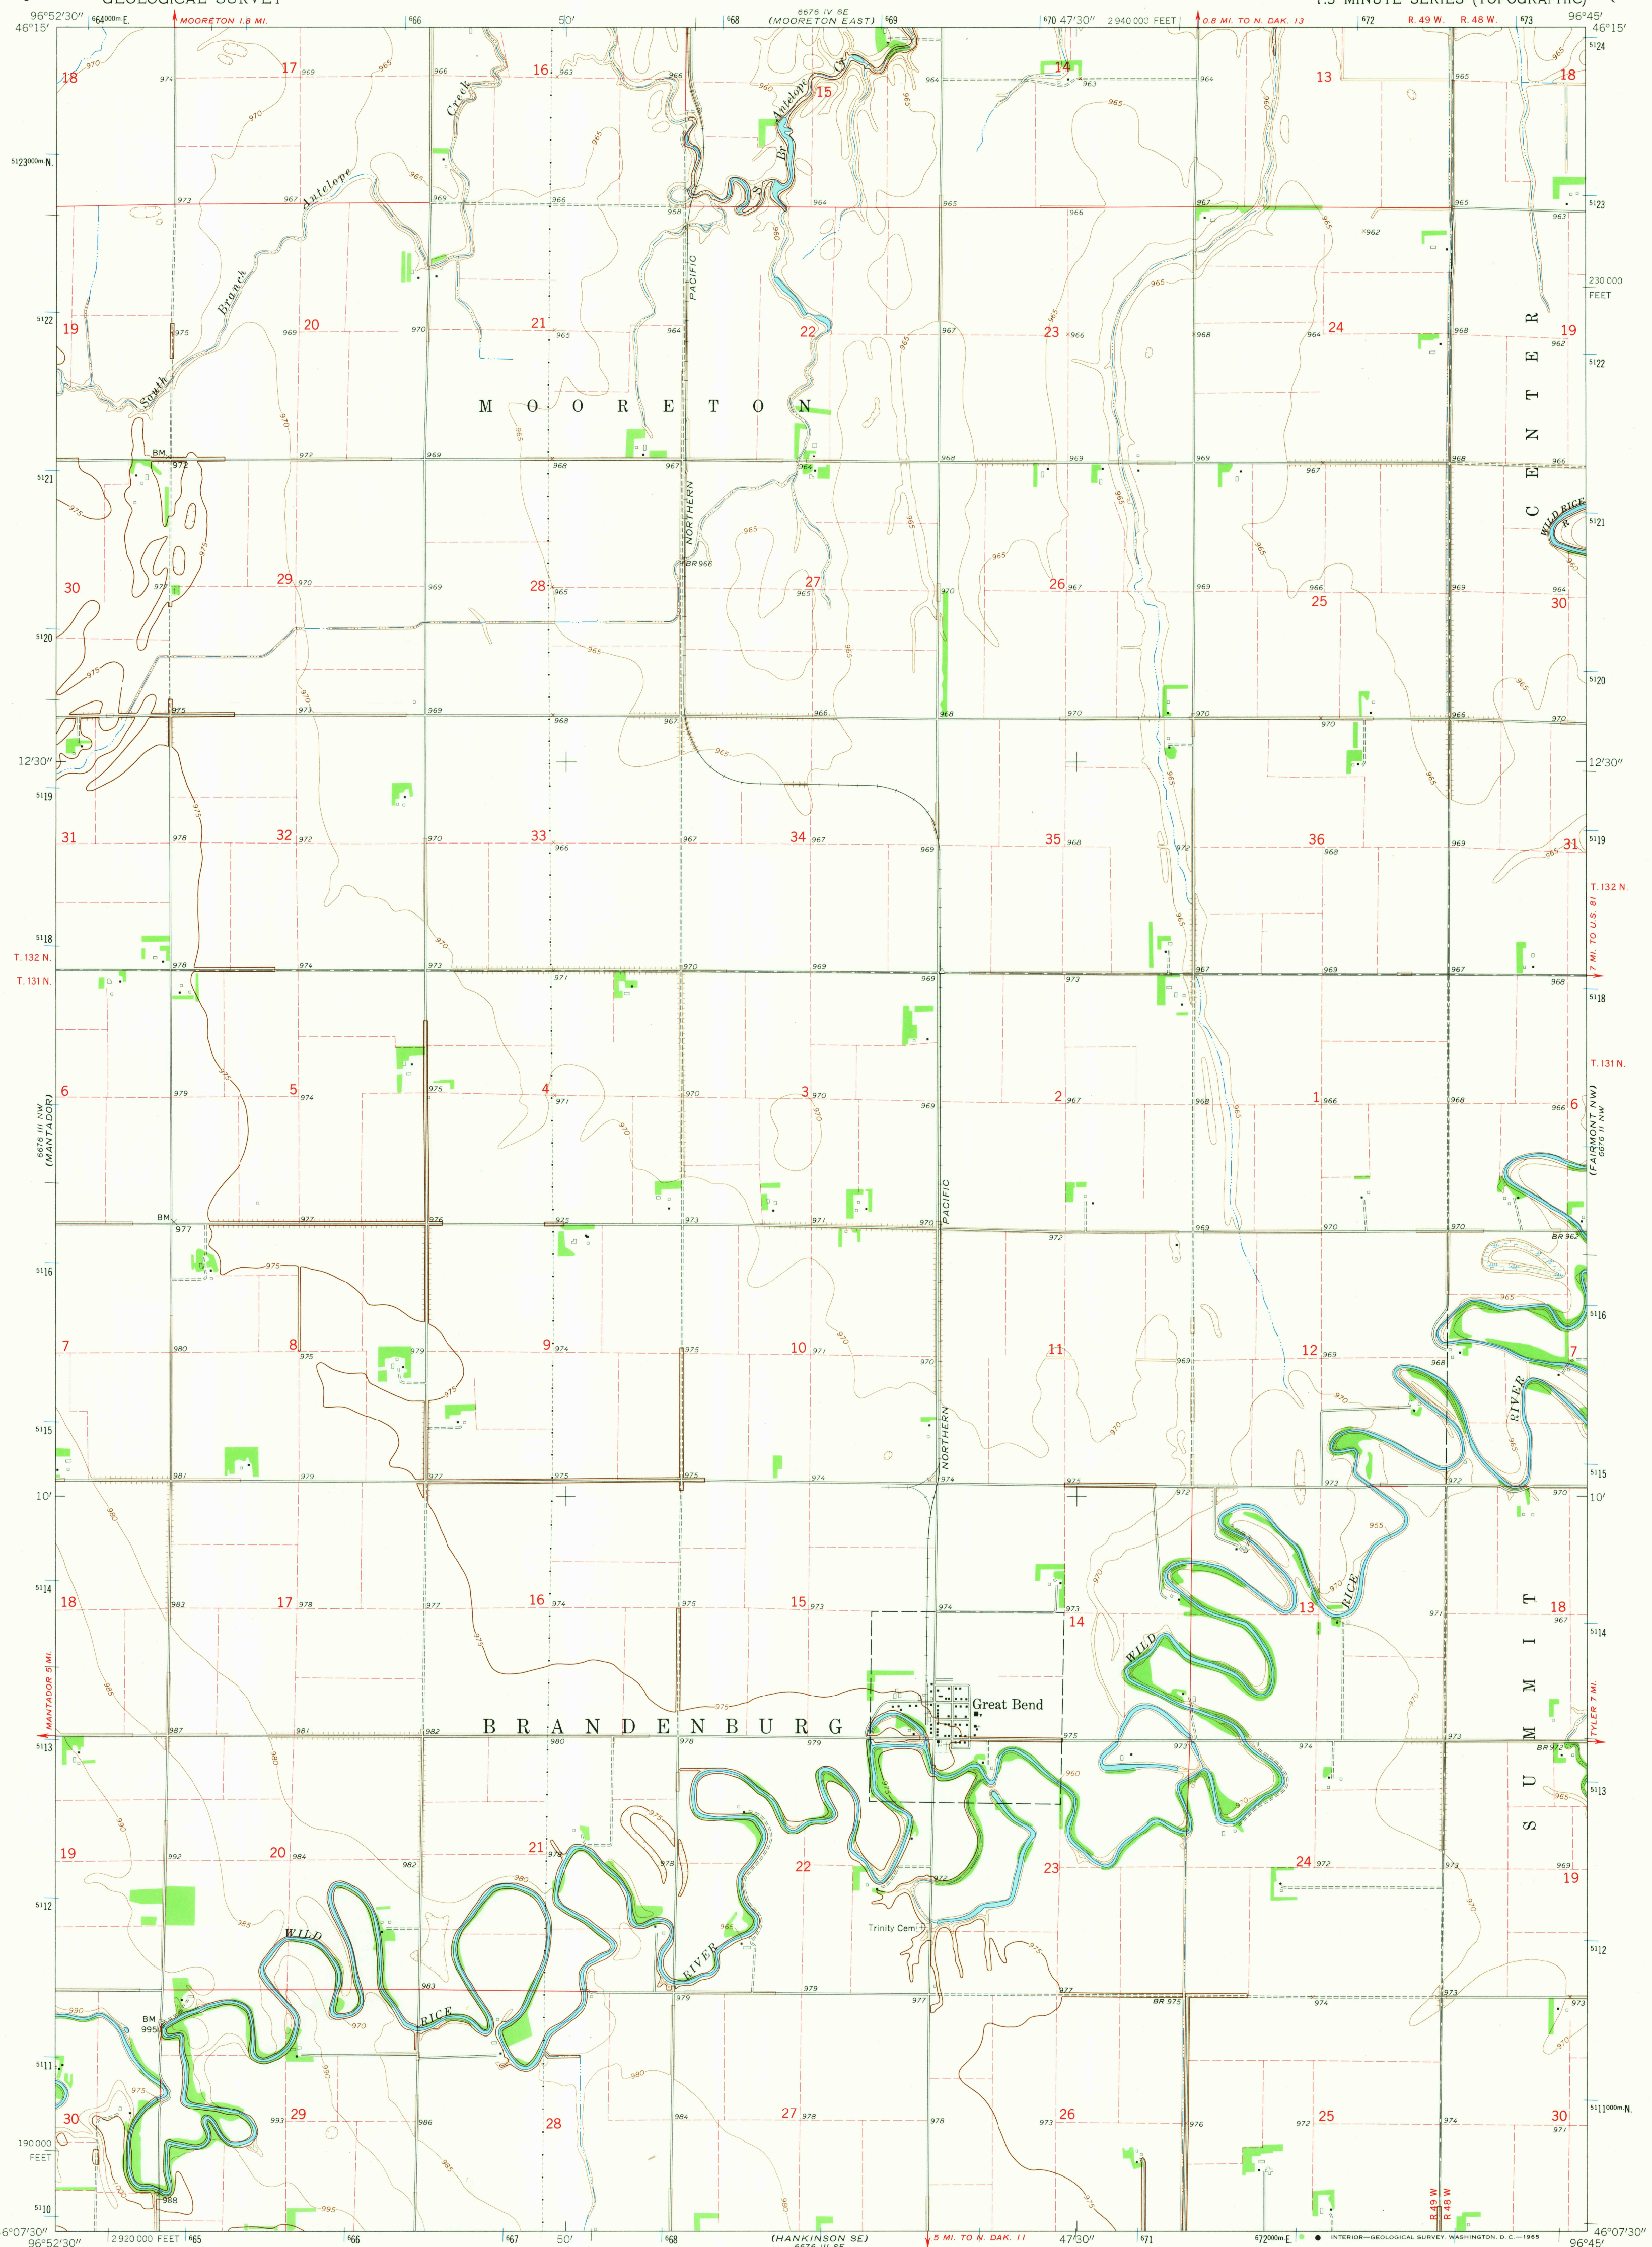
GEOLOGICAL SURVEY
7.5 MINUTE SERIES (TOPOGRAPHIC)
96°52'30"
46°15'
664000m E.
MOORETON 1.8 MI.
665
666
50'
6676 IV SE (MOORETON EAST)
668
669
670
47'30"
2 940 000 FEET
0.8 MI. TO N. DAK. 13
672
R. 49 W.
R. 48 W.
673
96°45'
46°15'
5124
18
17
16
15
14
13
18
5123000m N.
5123
South Branch Antelope Creek
Antelope Cr.
S. Br.
PACIFIC
NORTHERN
230 000 FEET
5122
19
20
21
22
23
24
19
5122
M O O R E T O N
C E N T E R
BM 972
5121
5121
WILD RICE R.
30
29
28
27
26
25
30
BR 966
5120
5120
12'30"
12'30"
5119
31
32
33
34
35
36
31
5119
T. 132 N.
7 MI. TO U.S. 81
5118
T. 132 N.
T. 131 N.
5118
T. 131 N.
6
5
4
3
2
1
6
6676 III NW (MANTADOR)
(FAIRMONT NW) 6676 II NW
BM 977
BR 962
PACIFIC
5116
5116
7
8
9
10
11
12
7
RIVER
5115
NORTHERN
5115
10'
10'
5114
18
17
16
15
14
13
18
5114
WILD
RICE
S U M M I T
Great Bend
MANTADOR 5 MI.
B R A N D E N B U R G
TYLER 7 MI.
5113
BR 972
5113
19
20
21
22
23
24
19
5112
WILD
RIVER
RICE
Trinity Cem
5112
BM 995
BR 975
5111
5111000m N.
30
29
28
27
26
25
30
190 000 FEET
5110
988
R 49 W
R 48 W
46°07'30"
96°52'30"
2 920 000 FEET
665
666
667
50'
668
(HANKINSON SE) 6676 III SE
5 MI. TO N. DAK. 11
47'30"
671
672000m E.
INTERIOR—GEOLOGICAL SURVEY, WASHINGTON, D. C.—1965
46°07'30"
96°45'